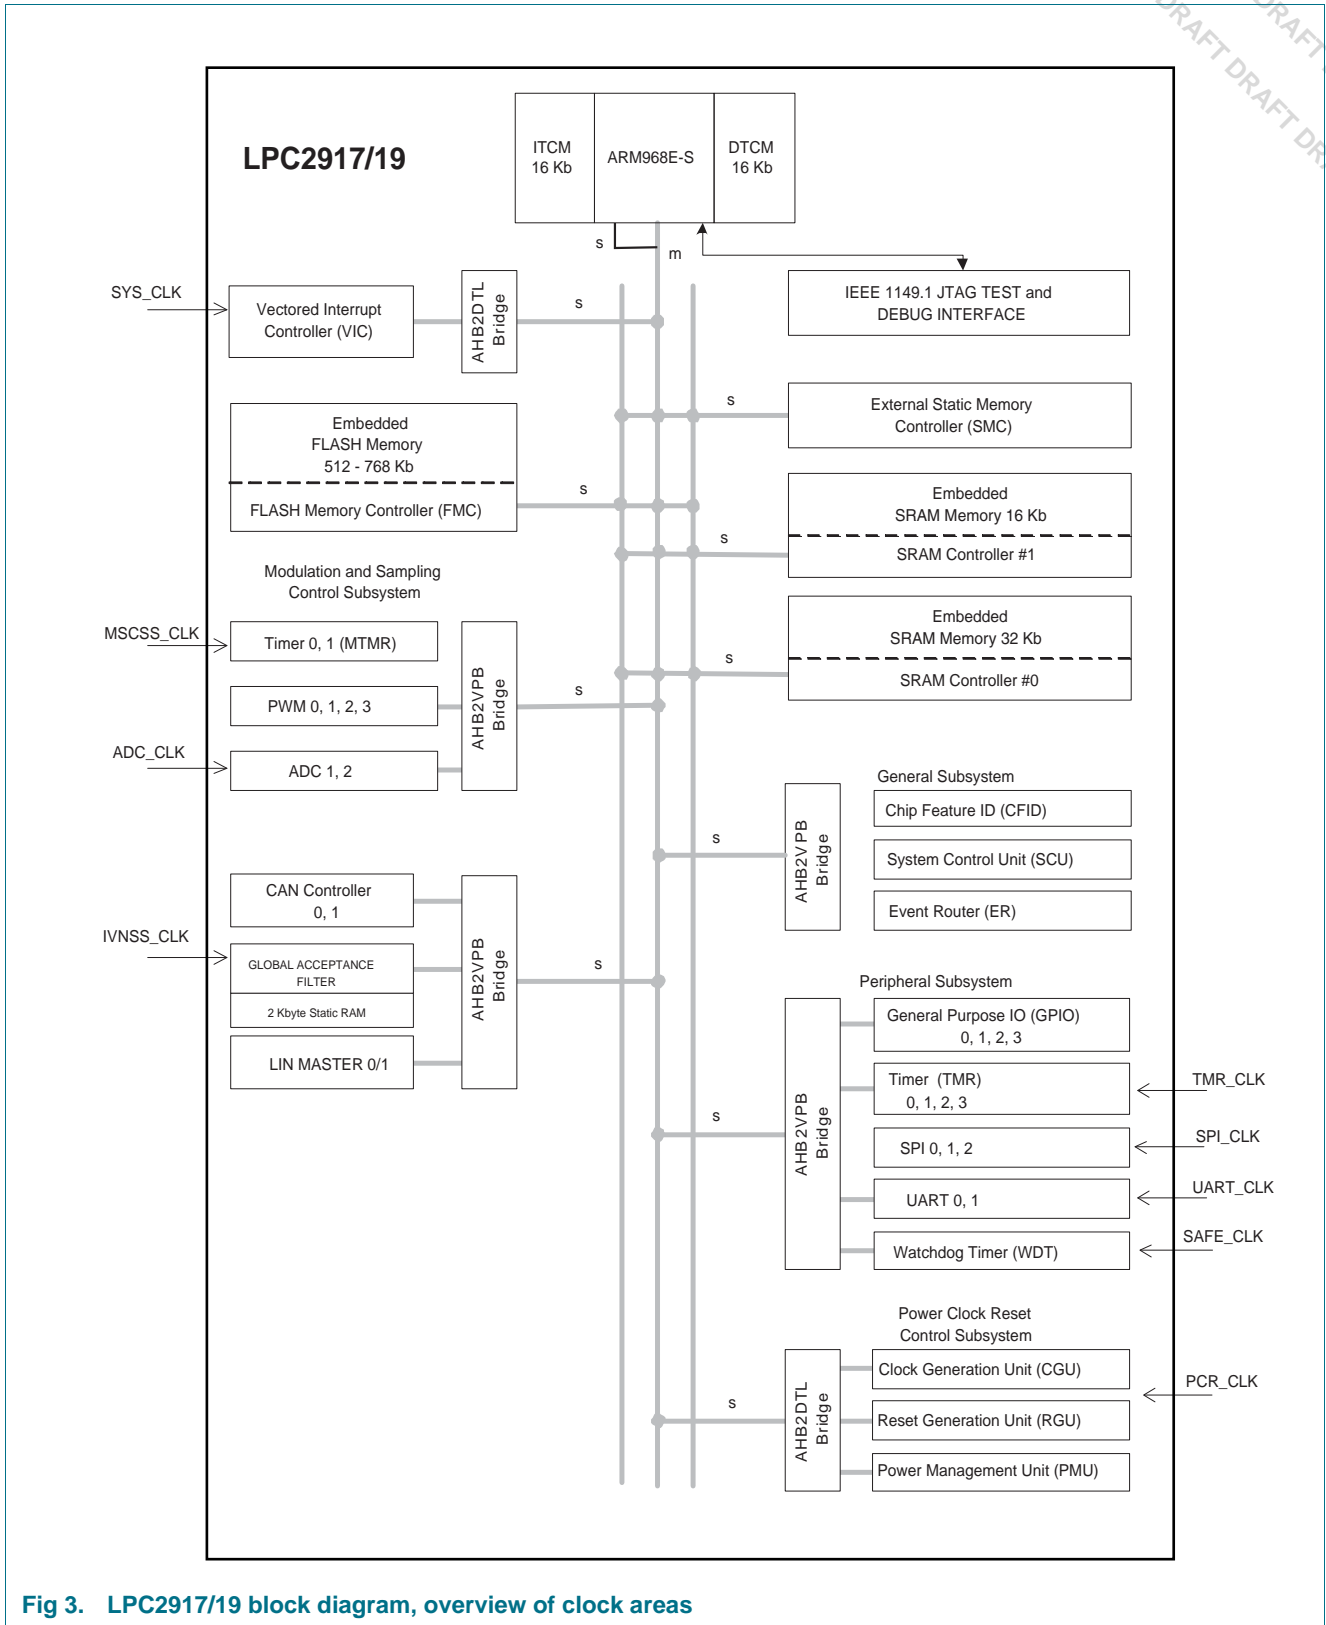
DRAFT DRAFT DRAFT DR

LPC2917/19

ITCM
16 Kb

ARM968E-S

DTCM
16 Kb

s

m

SYS_CLK

Vectored Interrupt
Controller (VIC)

AHB2DTL
Bridge

s

IEEE 1149.1 JTAG TEST and
DEBUG INTERFACE

s

External Static Memory
Controller (SMC)

Embedded
FLASH Memory
512 - 768 Kb

FLASH Memory Controller (FMC)

s

Embedded
SRAM Memory 16 Kb

SRAM Controller #1

s

Modulation and Sampling
Control Subsystem

MSCSS_CLK

Timer 0, 1 (MTMR)

Embedded
SRAM Memory 32 Kb

SRAM Controller #0

s

PWM 0, 1, 2, 3

AHB2VPB
Bridge

s

ADC_CLK

ADC 1, 2

General Subsystem

Chip Feature ID (CFID)

s

AHB2VPB
Bridge

System Control Unit (SCU)

Event Router (ER)

CAN Controller
0, 1

IVNSS_CLK

GLOBAL ACCEPTANCE
FILTER

2 Kbyte Static RAM

AHB2VPB
Bridge

s

LIN MASTER 0/1

Peripheral Subsystem

General Purpose IO (GPIO)
0, 1, 2, 3

Timer (TMR)
0, 1, 2, 3

TMR_CLK

s

AHB2VPB
Bridge

SPI 0, 1, 2

SPI_CLK

UART 0, 1

UART_CLK

Watchdog Timer (WDT)

SAFE_CLK

Power Clock Reset
Control Subsystem

Clock Generation Unit (CGU)

PCR_CLK

s

AHB2DTL
Bridge

Reset Generation Unit (RGU)

Power Management Unit (PMU)

Fig 3. LPC2917/19 block diagram, overview of clock areas